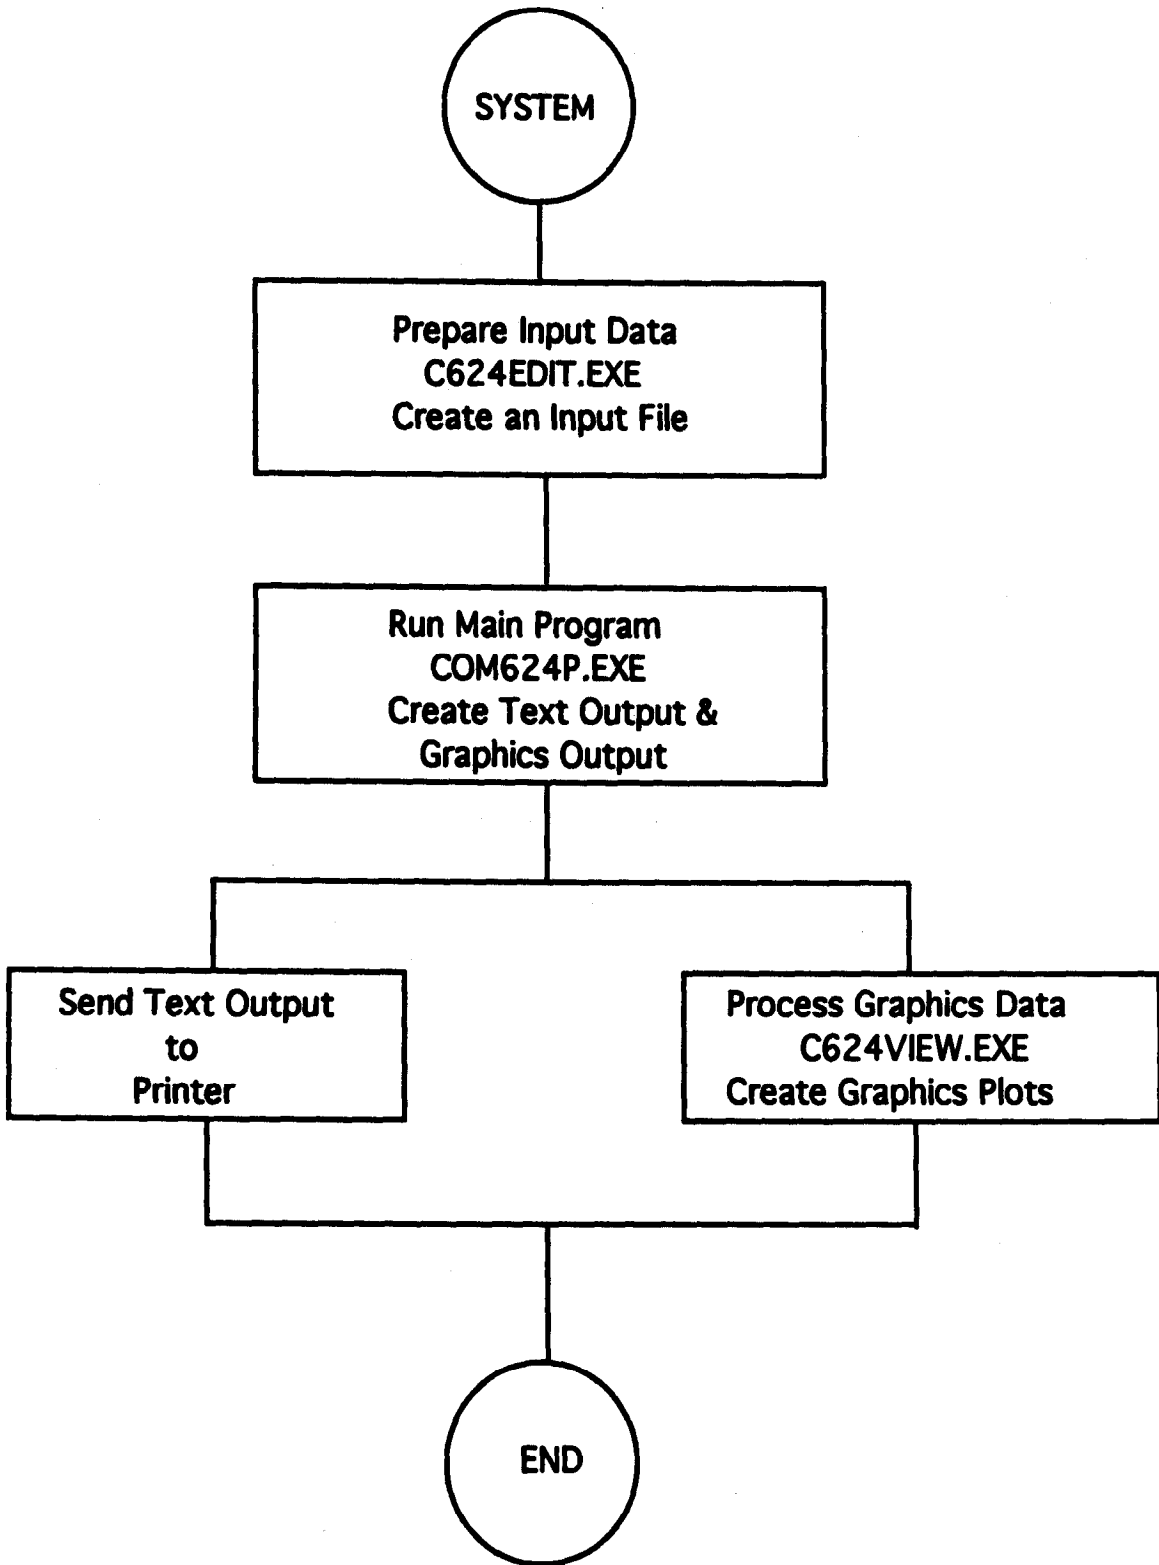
SYSTEM

Prepare Input Data
C624EDIT.EXE
Create an Input File

Run Main Program
COM624P.EXE
Create Text Output &
Graphics Output

Send Text Output
to
Printer

Process Graphics Data
C624VIEW.EXE
Create Graphics Plots

END